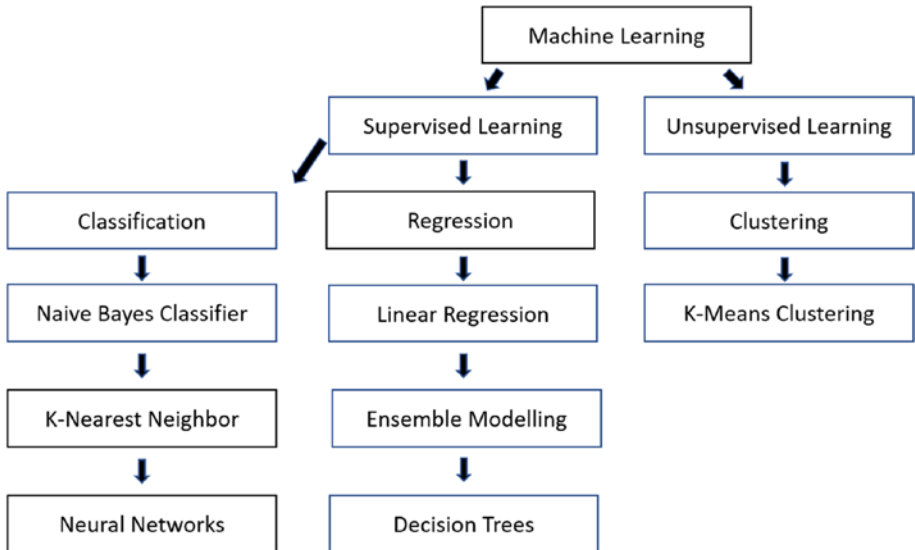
Machine Learning

Supervised Learning

Unsupervised Learning

Classification

Naive Bayes Classifier

K-Nearest Neighbor

Neural Networks

Regression

Linear Regression

Ensemble Modelling

Decision Trees

Clustering

K-Means Clustering